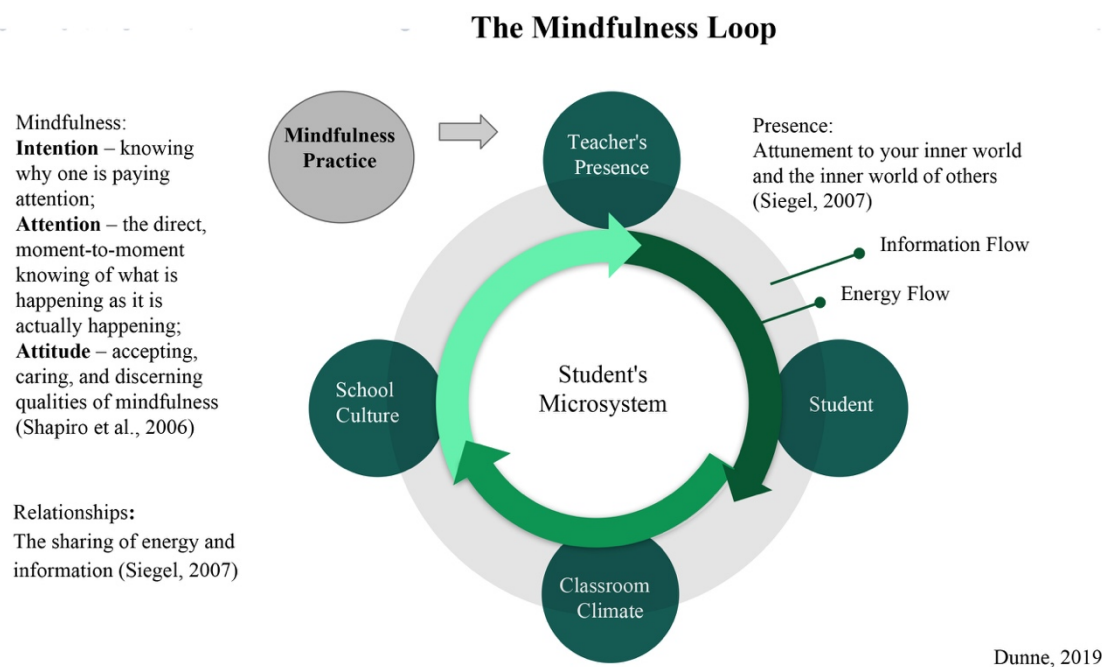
The Mindfulness Loop

Mindfulness:
**Intention** – knowing why one is paying attention;
**Attention** – the direct, moment-to-moment knowing of what is happening as it is actually happening;
**Attitude** – accepting, caring, and discerning qualities of mindfulness (Shapiro et al., 2006)

Relationships:
The sharing of energy and information (Siegel, 2007)

Mindfulness Practice

Teacher's Presence

Presence:
Attunement to your inner world and the inner world of others (Siegel, 2007)

Information Flow

Energy Flow

School Culture

Student's Microsystem

Student

Classroom Climate

Dunne, 2019